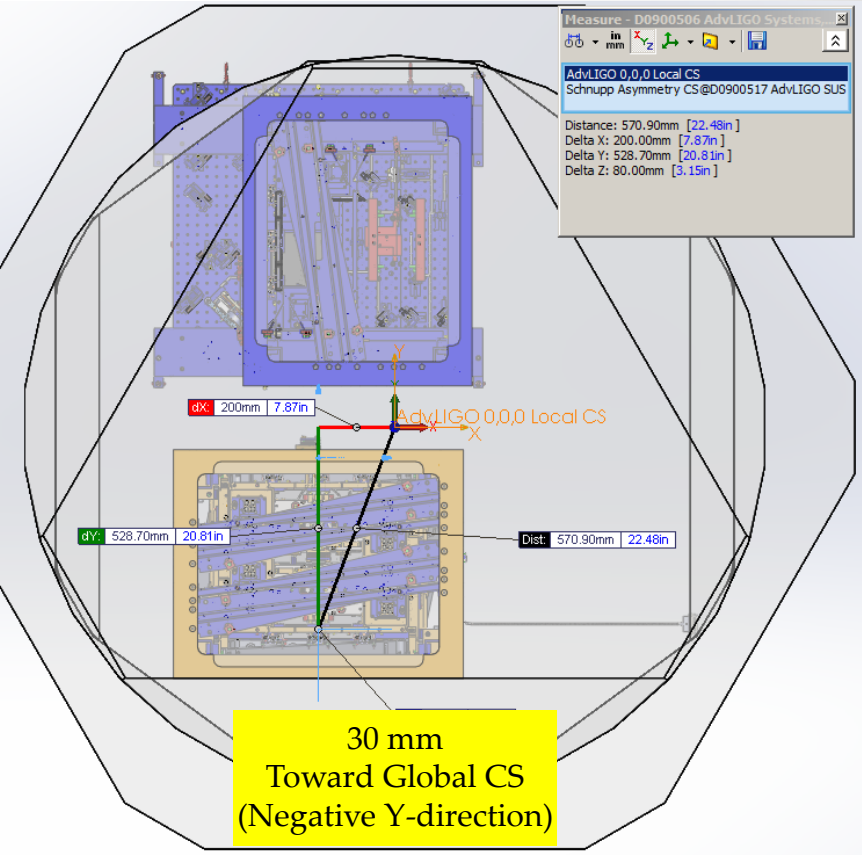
Measure - D0900506 AdvLIGO Systems...

in
mm

AdvLIGO 0,0,0 Local CS
Schnupp Asymmetry CS@D0900517 AdvLIGO SUS

Distance: 570.90mm [22.48in]
Delta X: 200.00mm [7.87in]
Delta Y: 528.70mm [20.81in]
Delta Z: 80.00mm [3.15in]

Y

dX: 200mm 7.87in

AdvLIGO 0,0,0 Local CS
X

dY: 528.70mm 20.81in

Dist: 570.90mm 22.48in

30 mm
Toward Global CS
(Negative Y-direction)